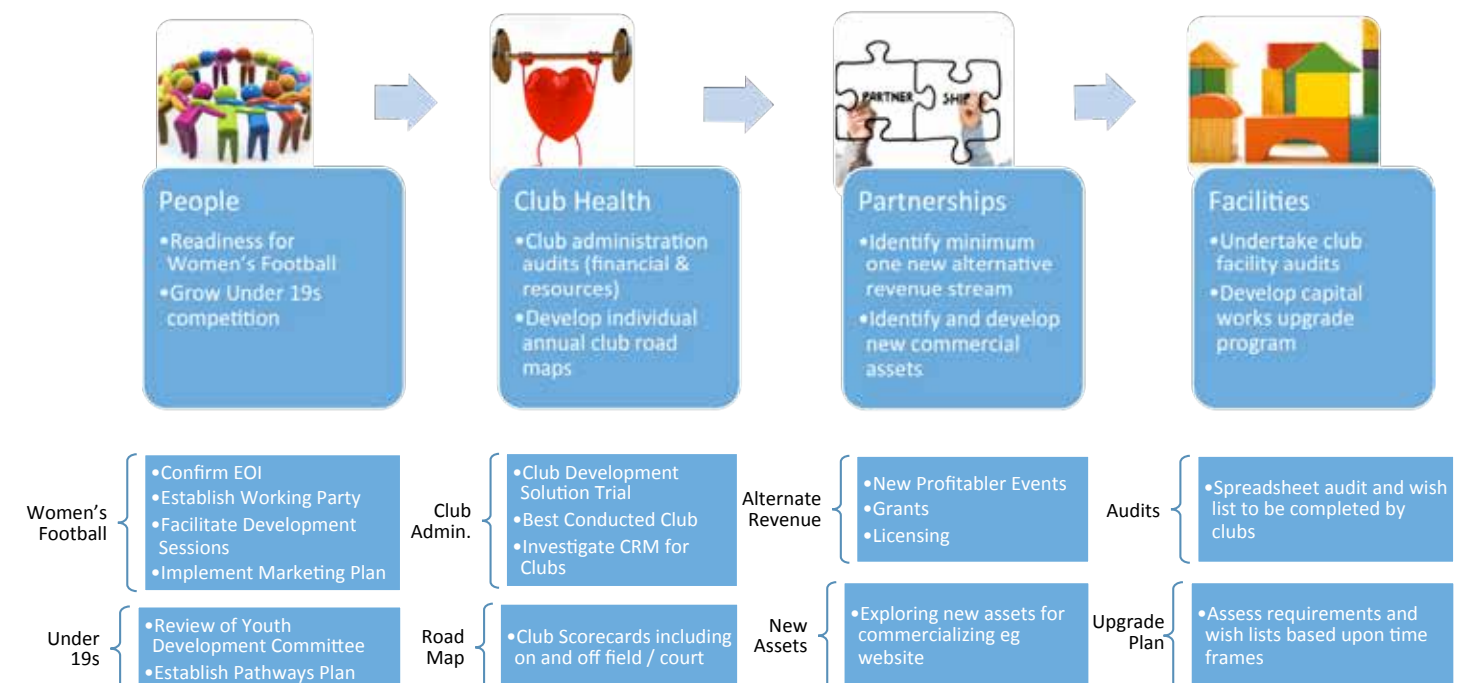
PARTNER SHIP

People
•Readiness for Women's Football
•Grow Under 19s competition

Club Health
•Club administration audits (financial & resources)
•Develop individual annual club road maps

Partnerships
•Identify minimum one new alternative revenue stream
•Identify and develop new commercial assets

Facilities
•Undertake club facility audits
•Develop capital works upgrade program

Women's Football
•Confirm EOI
•Establish Working Party
•Facilitate Development Sessions
•Implement Marketing Plan

Under 19s
•Review of Youth Development Committee
•Establish Pathways Plan

Club Admin.
•Club Development Solution Trial
•Best Conducted Club
•Investigate CRM for Clubs

Road Map
•Club Scorecards including on and off field / court

Alternate Revenue
•New Profitabler Events
•Grants
•Licensing

New Assets
•Exploring new assets for commercializing eg website

Audits
•Spreadsheet audit and wish list to be completed by clubs

Upgrade Plan
•Assess requirements and wish lists based upon time frames